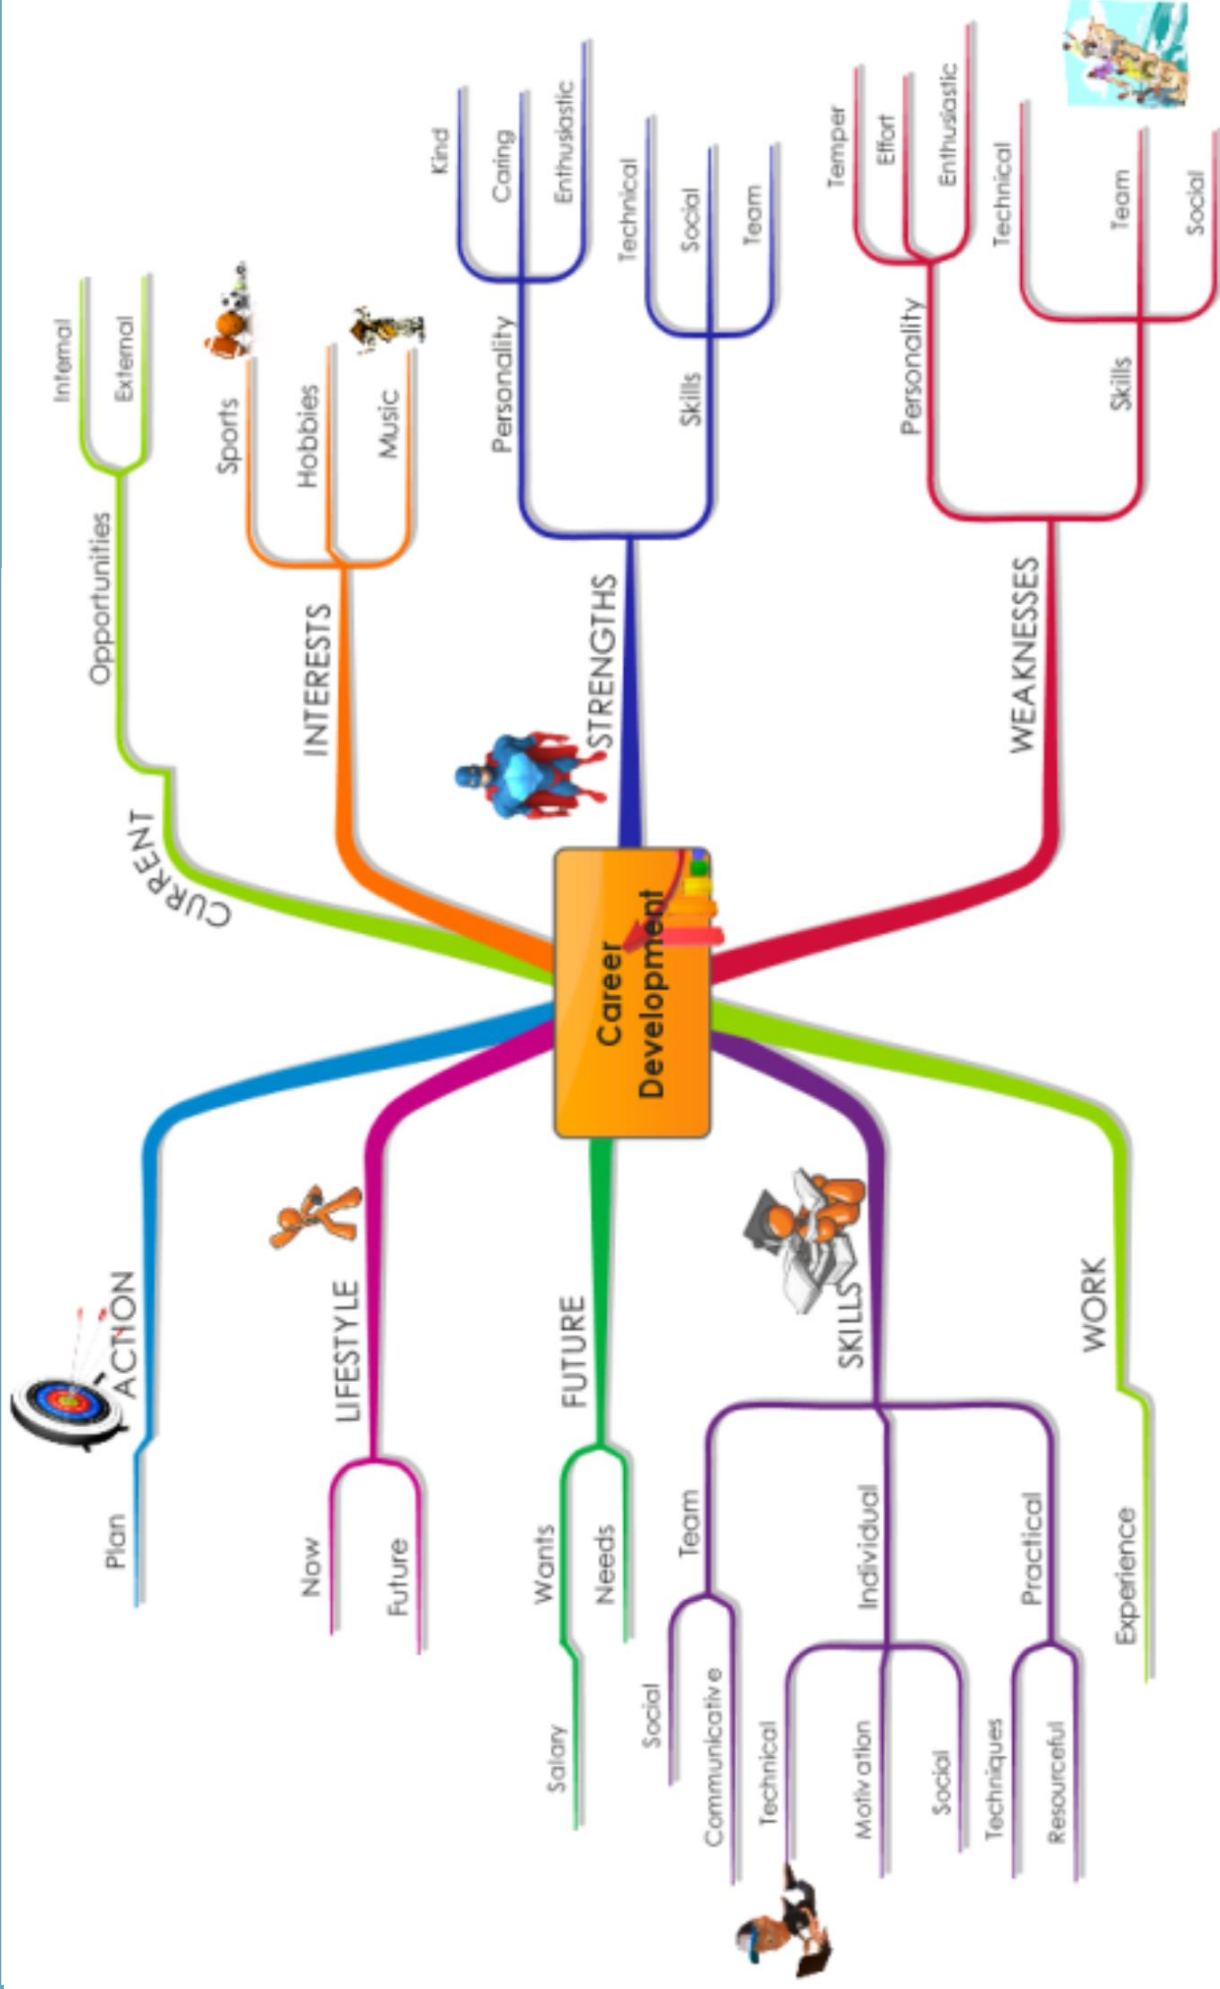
Career Development

CURRENT
Opportunities
Internal
External

INTERESTS
Sports
Hobbies
Music

STRENGTHS
Personality
Kind
Caring
Enthusiastic
Skills
Technical
Social
Team

WEAKNESSES
Personality
Temper
Effort
Enthusiastic
Skills
Technical
Team
Social

ACTION
Plan

LIFESTYLE
Now
Future

FUTURE
Wants
Salary
Needs

SKILLS
Team
Social
Communicative
Individual
Technical
Motivation
Social
Practical
Techniques
Resourceful

WORK
Experience